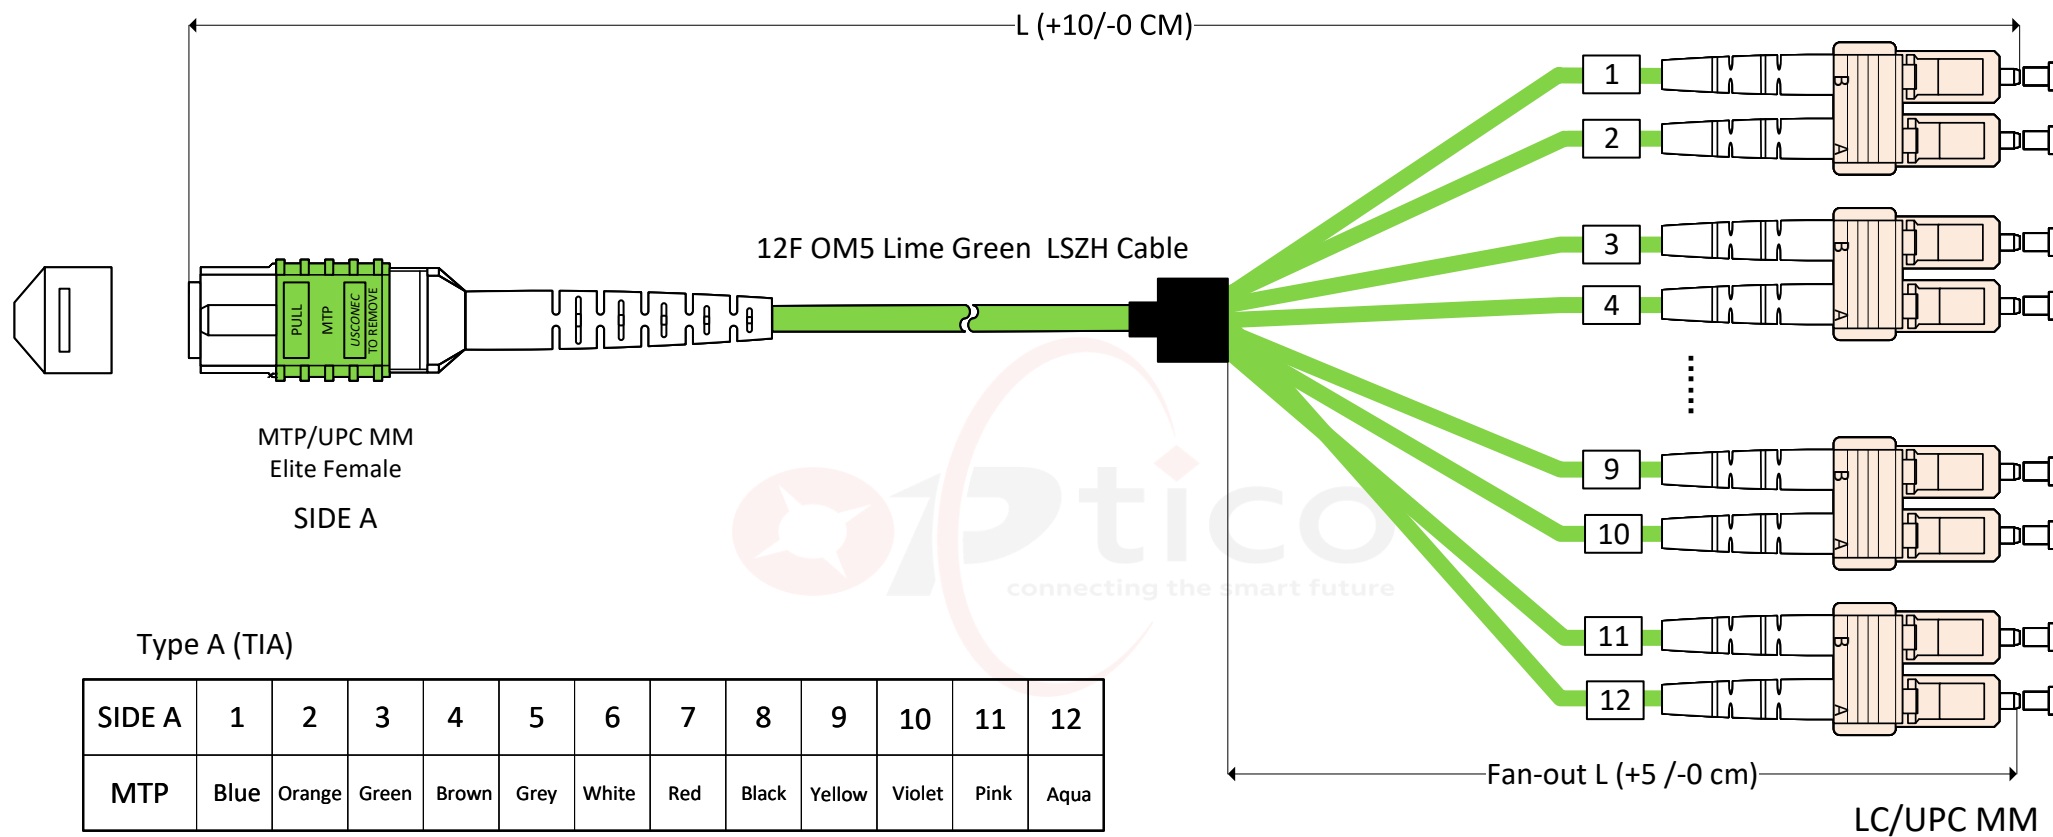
L (+10/-0 CM)

12F OM5 Lime Green LSZH Cable

PULL
MTP
USCONEC
TO REMOVE

MTP/UPC MM
Elite Female

SIDE A

1
2
3
4
9
10
11
12

B
A
B
A
B
A
B
A

Ptico
connecting the smart future

Type A (TIA)

| SIDE A | 1 | 2 | 3 | 4 | 5 | 6 | 7 | 8 | 9 | 10 | 11 | 12 |
|---|---|---|---|---|---|---|---|---|---|---|---|---|
| MTP | Blue | Orange | Green | Brown | Grey | White | Red | Black | Yellow | Violet | Pink | Aqua |

Fan-out L (+5 /-0 cm)

LC/UPC MM